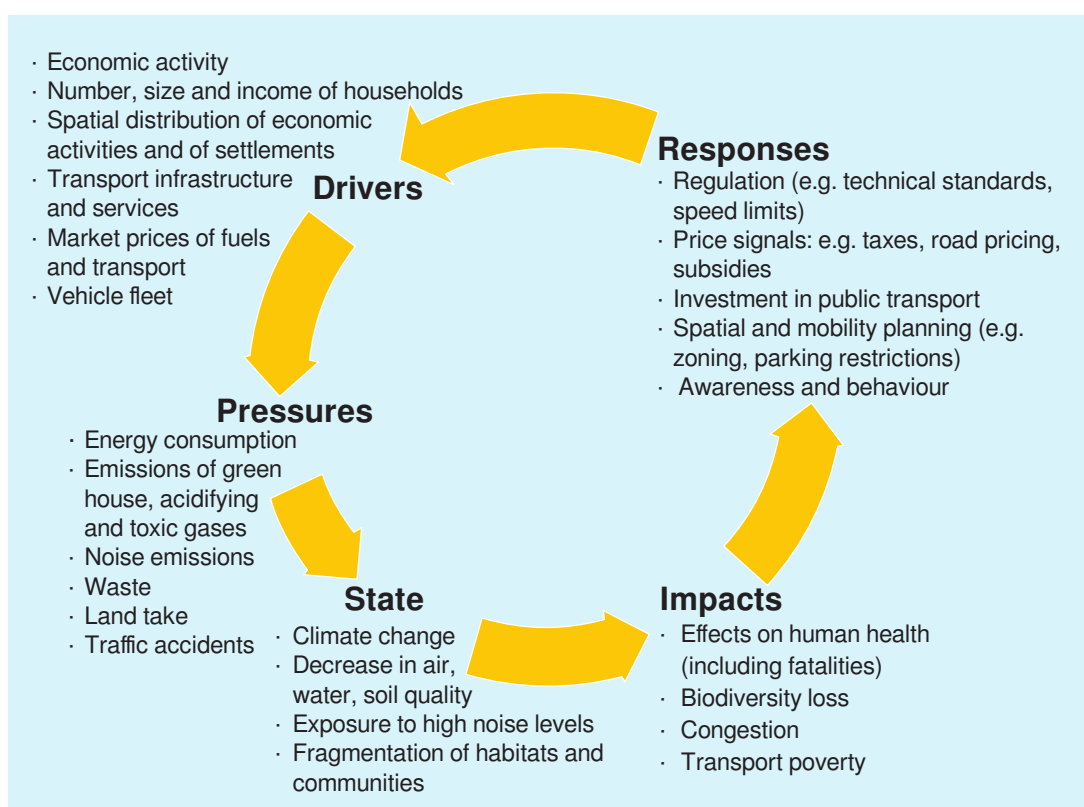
· Economic activity
· Number, size and income of households
· Spatial distribution of economic activities and of settlements
· Transport infrastructure and services
· Market prices of fuels and transport
· Vehicle fleet

Drivers

Responses
· Regulation (e.g. technical standards, speed limits)
· Price signals: e.g. taxes, road pricing, subsidies
· Investment in public transport
· Spatial and mobility planning (e.g. zoning, parking restrictions)
· Awareness and behaviour

Pressures
· Energy consumption
· Emissions of green house, acidifying and toxic gases
· Noise emissions
· Waste
· Land take
· Traffic accidents

State
· Climate change
· Decrease in air, water, soil quality
· Exposure to high noise levels
· Fragmentation of habitats and communities

Impacts
· Effects on human health (including fatalities)
· Biodiversity loss
· Congestion
· Transport poverty